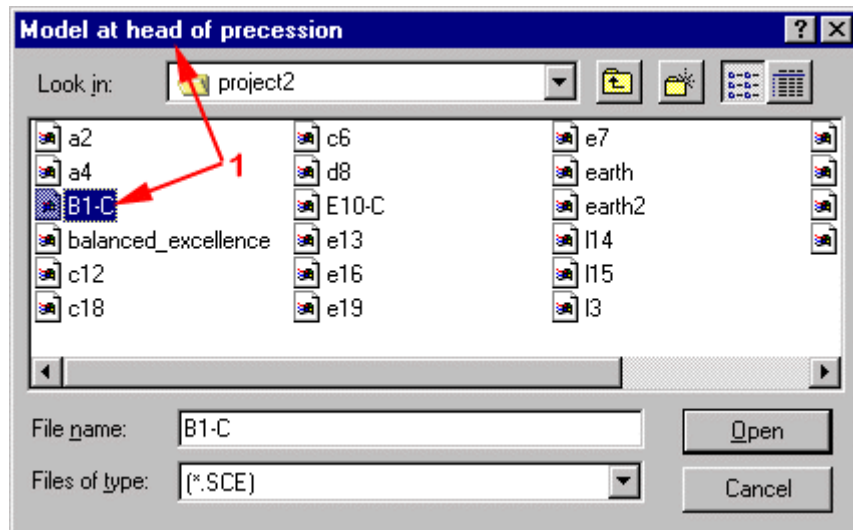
Model at head of precession

?

Look in: project2

a2
a4
B1-C
balanced_excellence
c12
c18

c6
d8
E10-C
e13
e16
e19

e7
earth
earth2
l14
l15
l3

1

File name: B1-C

Files of type: (*.SCE)

Open

Cancel